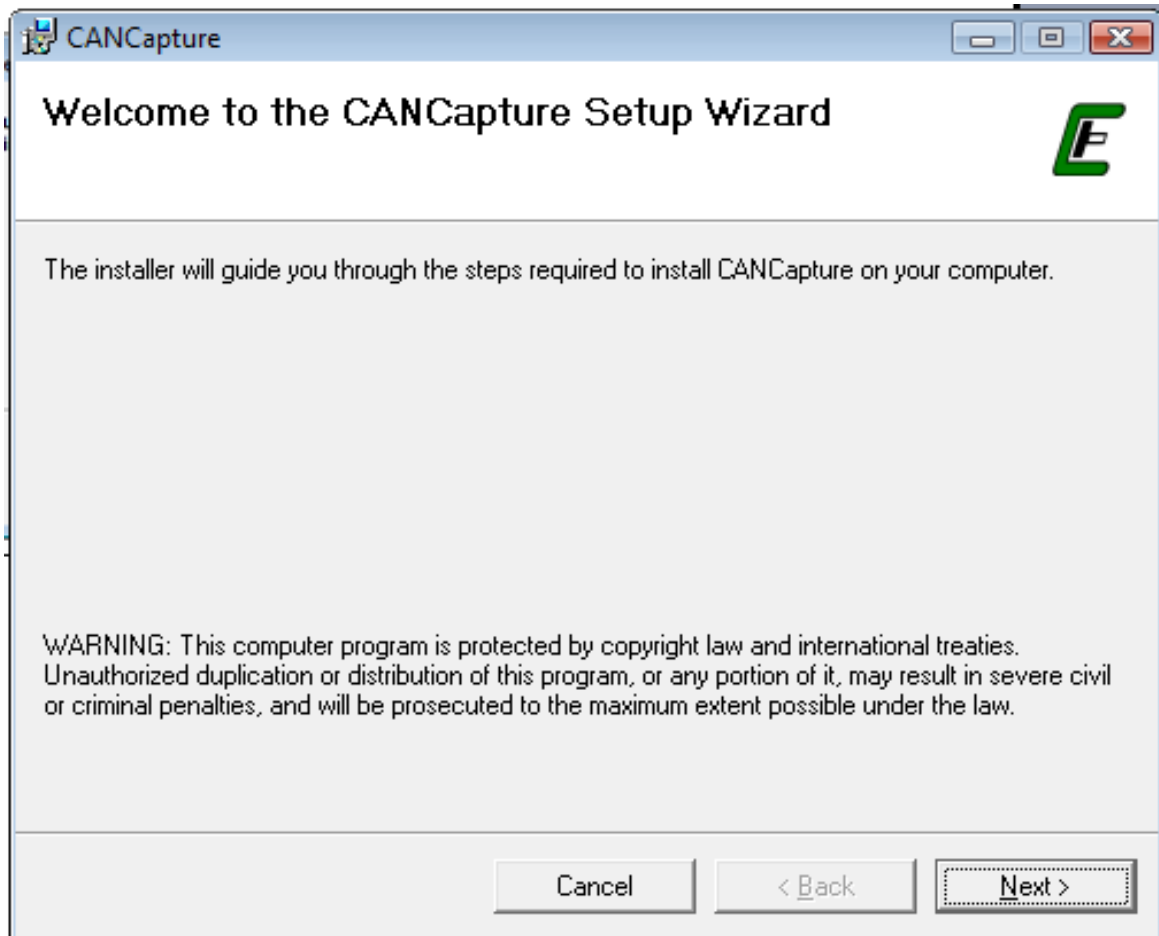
CANCapture

Welcome to the CANCapture Setup Wizard

The installer will guide you through the steps required to install CANCapture on your computer.

WARNING: This computer program is protected by copyright law and international treaties. Unauthorized duplication or distribution of this program, or any portion of it, may result in severe civil or criminal penalties, and will be prosecuted to the maximum extent possible under the law.

Cancel

< Back

Next >